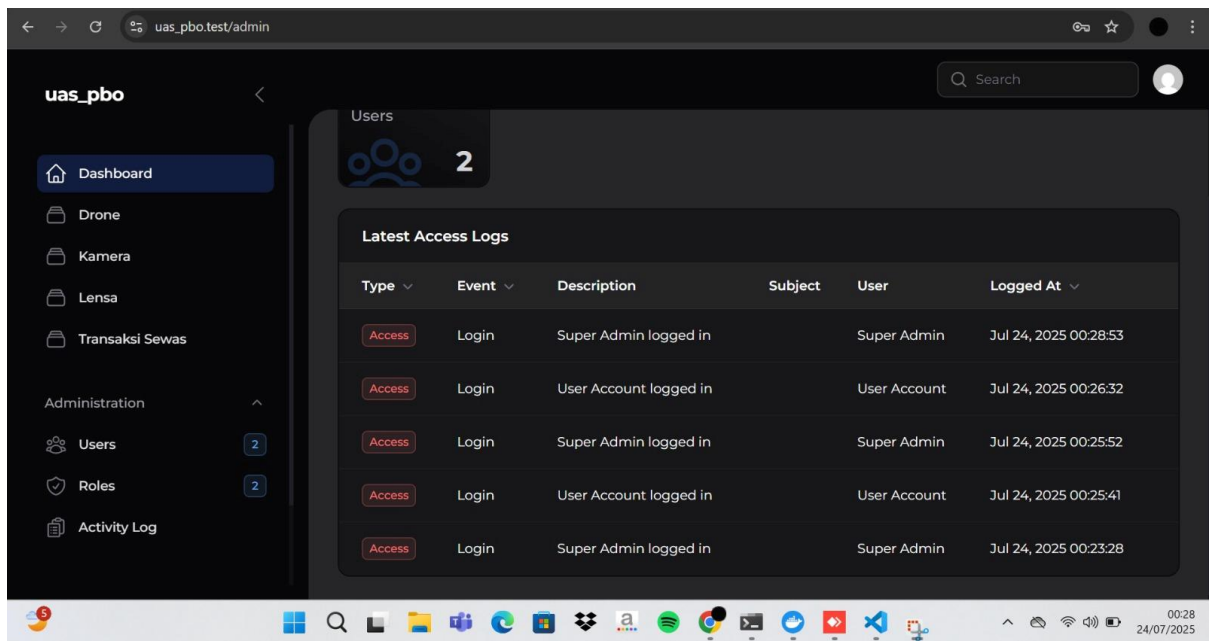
uas_pbo.test/admin

uas_pbo

Search

Dashboard
Drone
Kamera
Lensa
Transaksi Sewas

Administration
Users 2
Roles 2
Activity Log

Users
2

Latest Access Logs

| Type | Event | Description | Subject | User | Logged At |
|---|---|---|---|---|---|
| Access | Login | Super Admin logged in | | Super Admin | Jul 24, 2025 00:28:53 |
| Access | Login | User Account logged in | | User Account | Jul 24, 2025 00:26:32 |
| Access | Login | Super Admin logged in | | Super Admin | Jul 24, 2025 00:25:52 |
| Access | Login | User Account logged in | | User Account | Jul 24, 2025 00:25:41 |
| Access | Login | Super Admin logged in | | Super Admin | Jul 24, 2025 00:23:28 |

5
00:28
24/07/2025